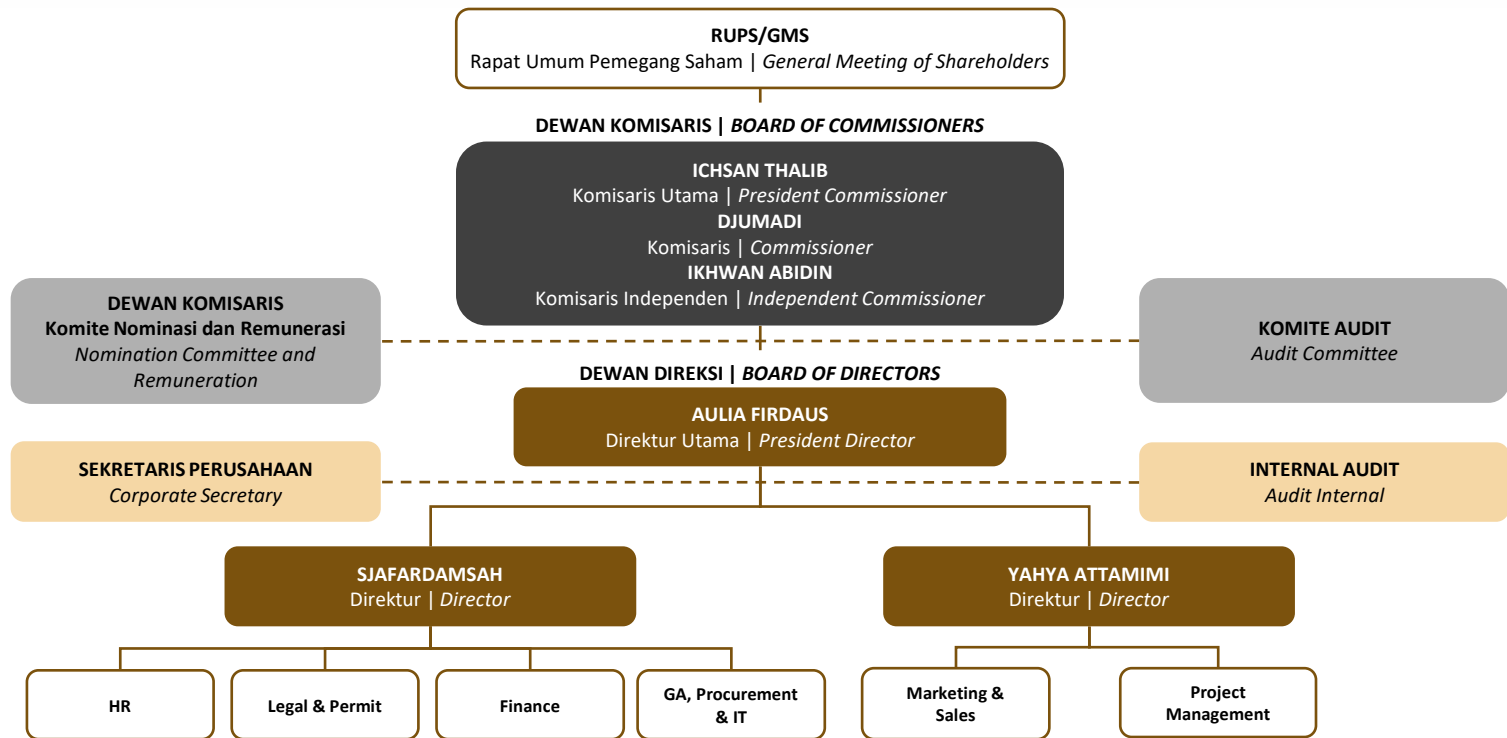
RUPS/GMS
Rapat Umum Pemegang Saham | General Meeting of Shareholders

DEWAN KOMISARIS | BOARD OF COMMISSIONERS

ICHSAN THALIB
Komisaris Utama | President Commissioner
DJUMADI
Komisaris | Commissioner
IKHWAN ABIDIN
Komisaris Independen | Independent Commissioner

DEWAN KOMISARIS
Komite Nominasi dan Remunerasi
Nomination Committee and Remuneration

KOMITE AUDIT
Audit Committee

DEWAN DIREKSI | BOARD OF DIRECTORS

AULIA FIRDAUS
Direktur Utama | President Director

SEKRETARIS PERUSAHAAN
Corporate Secretary

INTERNAL AUDIT
Audit Internal

SJAFARDAMSAH
Direktur | Director

YAHYA ATTAMIMI
Direktur | Director

HR

Legal & Permit

Finance

GA, Procurement & IT

Marketing & Sales

Project Management